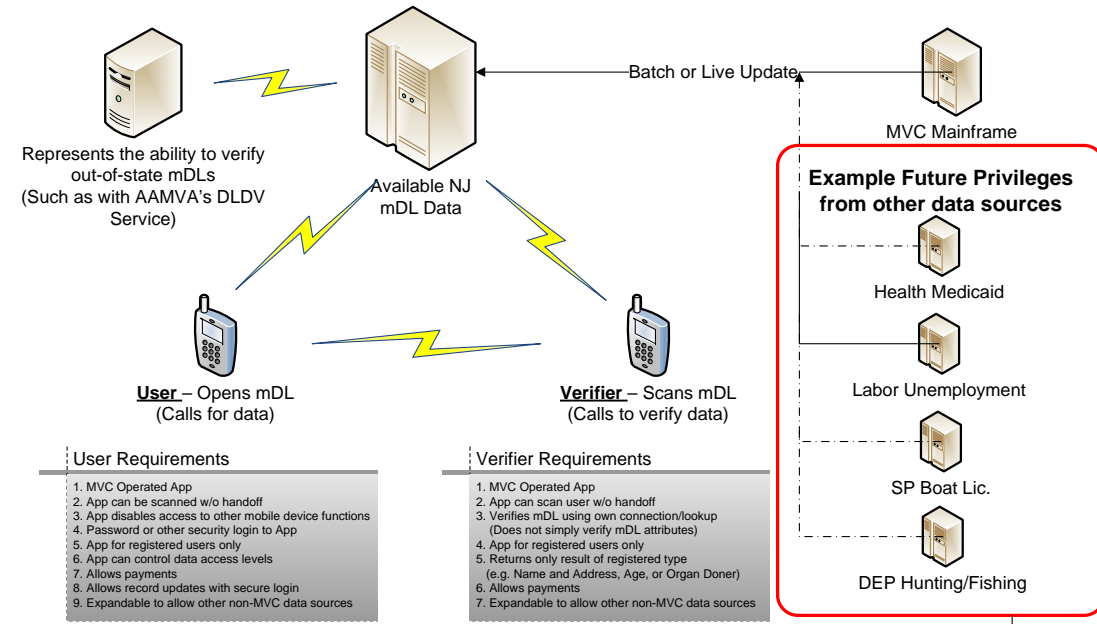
Represents the ability to verify out-of-state mDLs (Such as with AAMVA's DLDV Service)

Available NJ mDL Data

Batch or Live Update

MVC Mainframe

Example Future Privileges from other data sources

Health Medicaid

Labor Unemployment

SP Boat Lic.

DEP Hunting/Fishing

User – Opens mDL (Calls for data)

Verifier – Scans mDL (Calls to verify data)

User Requirements

1. MVC Operated App
2. App can be scanned w/o handoff
3. App disables access to other mobile device functions
4. Password or other security login to App
5. App for registered users only
6. App can control data access levels
7. Allows payments
8. Allows record updates with secure login
9. Expandable to allow other non-MVC data sources

Verifier Requirements

1. MVC Operated App
2. App can scan user w/o handoff
3. Verifies mDL using own connection/lookup (Does not simply verify mDL attributes)
4. App for registered users only
5. Returns only result of registered type (e.g. Name and Address, Age, or Organ Doner)
6. Allows payments
7. Expandable to allow other non-MVC data sources